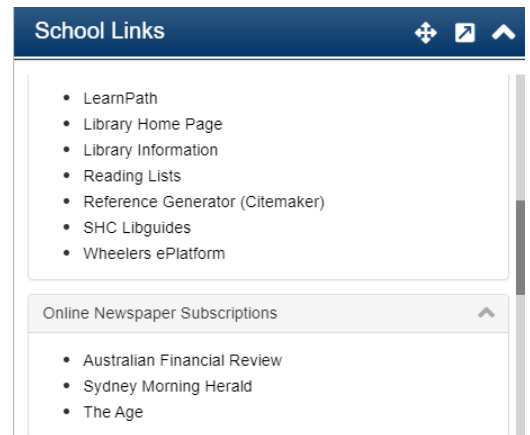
School Links

- LearnPath
- Library Home Page
- Library Information
- Reading Lists
- Reference Generator (Citemaker)
- SHC Libguides
- Wheelers ePlatform

Online Newspaper Subscriptions

- Australian Financial Review
- Sydney Morning Herald
- The Age